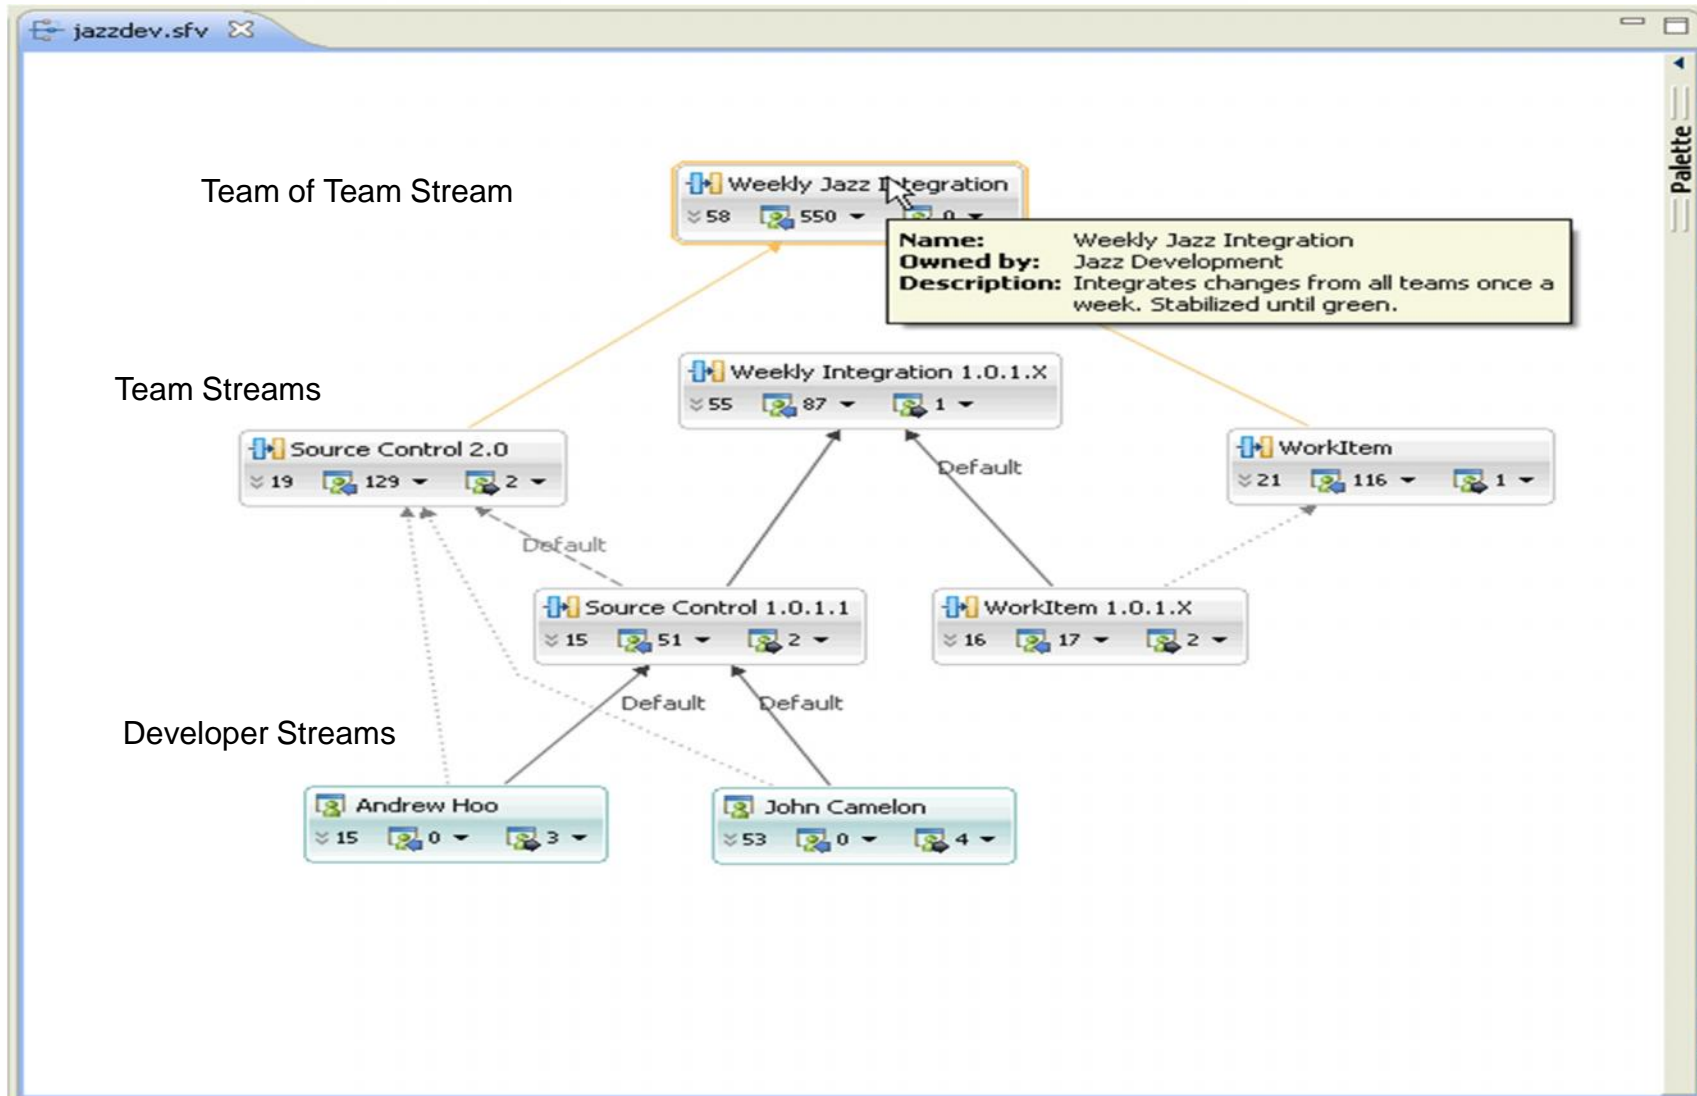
jazzdev.sfv

Palette

Team of Team Stream

Weekly Jazz Integration
58 550 0

Name: Weekly Jazz Integration
Owned by: Jazz Development
Description: Integrates changes from all teams once a week. Stabilized until green.

Team Streams

Weekly Integration 1.0.1.X
55 87 1

Source Control 2.0
19 129 2

WorkItem
21 116 1

Default

Default

Source Control 1.0.1.1
15 51 2

WorkItem 1.0.1.X
16 17 2

Default

Default

Developer Streams

Andrew Hoo
15 0 3

John Camelon
53 0 4